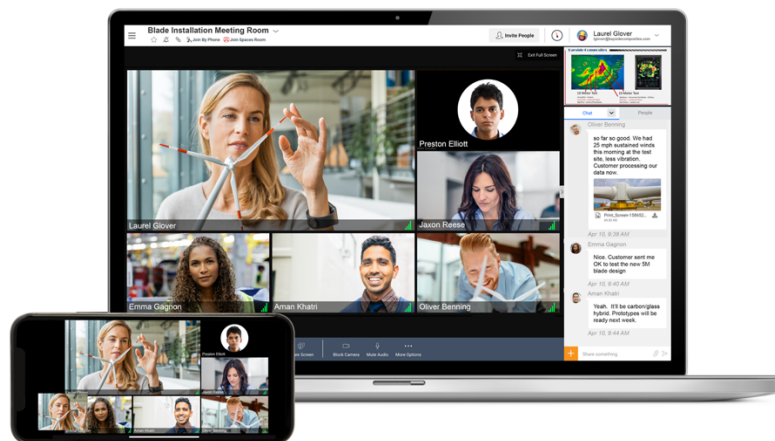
Blade Installation Meeting Room
Join By Phone Join Spaces Room
Invite People
Laurel Glover
Exit Full Screen
Preston Elliott
Laurel Glover
Jaxon Reese
Emma Gagnon
Aman Khatri
Oliver Benning
Chat
People
Oliver Benning
so far so good. We had 25 mph sustained winds this morning at the test site, less vibration. Customer processing our data now.
Print_Screen
Apr 10, 9:38 AM
Emma Gagnon
Nice. Customer sent me OK to test the new 5M blade design
Apr 10, 9:39 AM
Aman Khatri
Yeah. It'll be carbon/glass hybrid. Prototypes will be ready next week.
Apr 10, 9:44 AM
Share something
Share Screen
Block Camera
Mute Audio
More Options
Preston Elliott